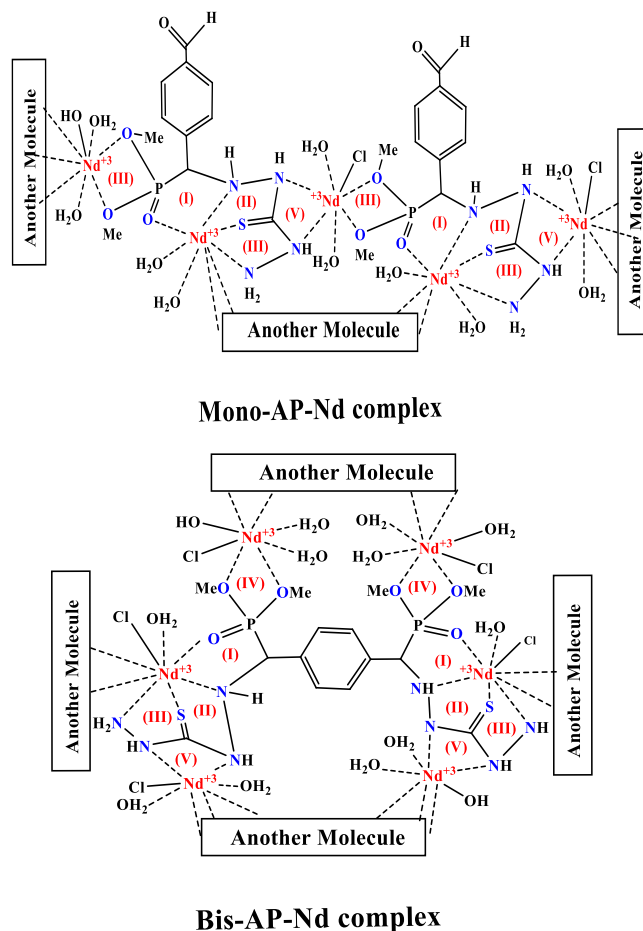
O H

O H

Another Molecule

HO OH2 O Me

Nd+3 (III)

H2O O Me

P O (I)

H N (II) H N

S (V)

Nd+3 (III) NH

H2O N H2

H2O

H2O Cl Me

+3Nd (III) O

O Me

H2O

P O (I)

H N

N (II)

S (V)

(III) NH

H2O Nd+3

N H2

H2O

H2O Cl

+3Nd

OH2

Another Molecule

Another Molecule

Another Molecule

Mono-AP-Nd complex

Another Molecule

HO H2O

Nd+3

Cl H2O

OH2 OH2

Nd+3

H2O Cl

MeO (IV) OMe

MeO (IV) OMe

Another Molecule

Cl OH2

P O (I)

P O

Nd+3 N H

H2N (III) S (II)

HN (V) NH

Cl Nd+3 OH2

OH2

(I) +3Nd

H2O Cl

NH

N (II) S (III) NH

OH2 (V)

H2O NH

Nd+3

OH

Another Molecule

Another Molecule

Another Molecule

Bis-AP-Nd complex